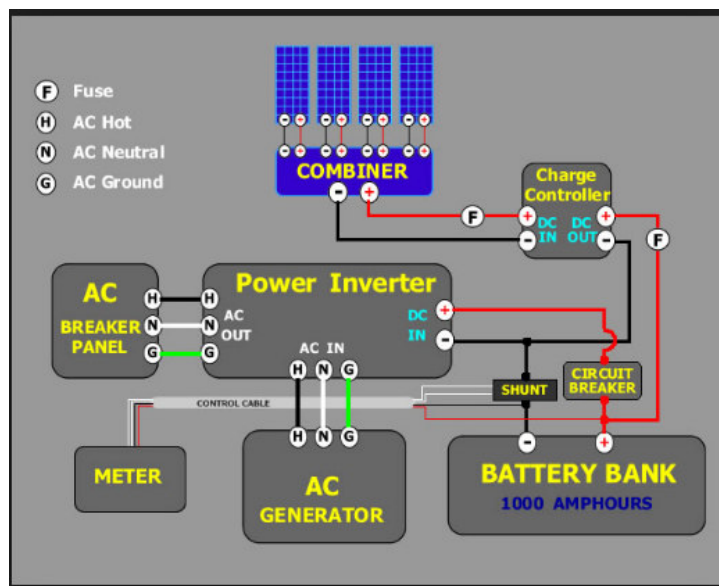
F Fuse
H AC Hot
N AC Neutral
G AC Ground

COMBINER

Charge Controller
DC IN
DC OUT

F
F

AC BREAKER PANEL
H
N
G

Power Inverter
H
N
G
AC OUT
DC IN
AC IN
H N G

SHUNT
CIRCUIT BREAKER

CONTROL CABLE

METER

AC GENERATOR
H N G

BATTERY BANK
1000 AMPHOURS